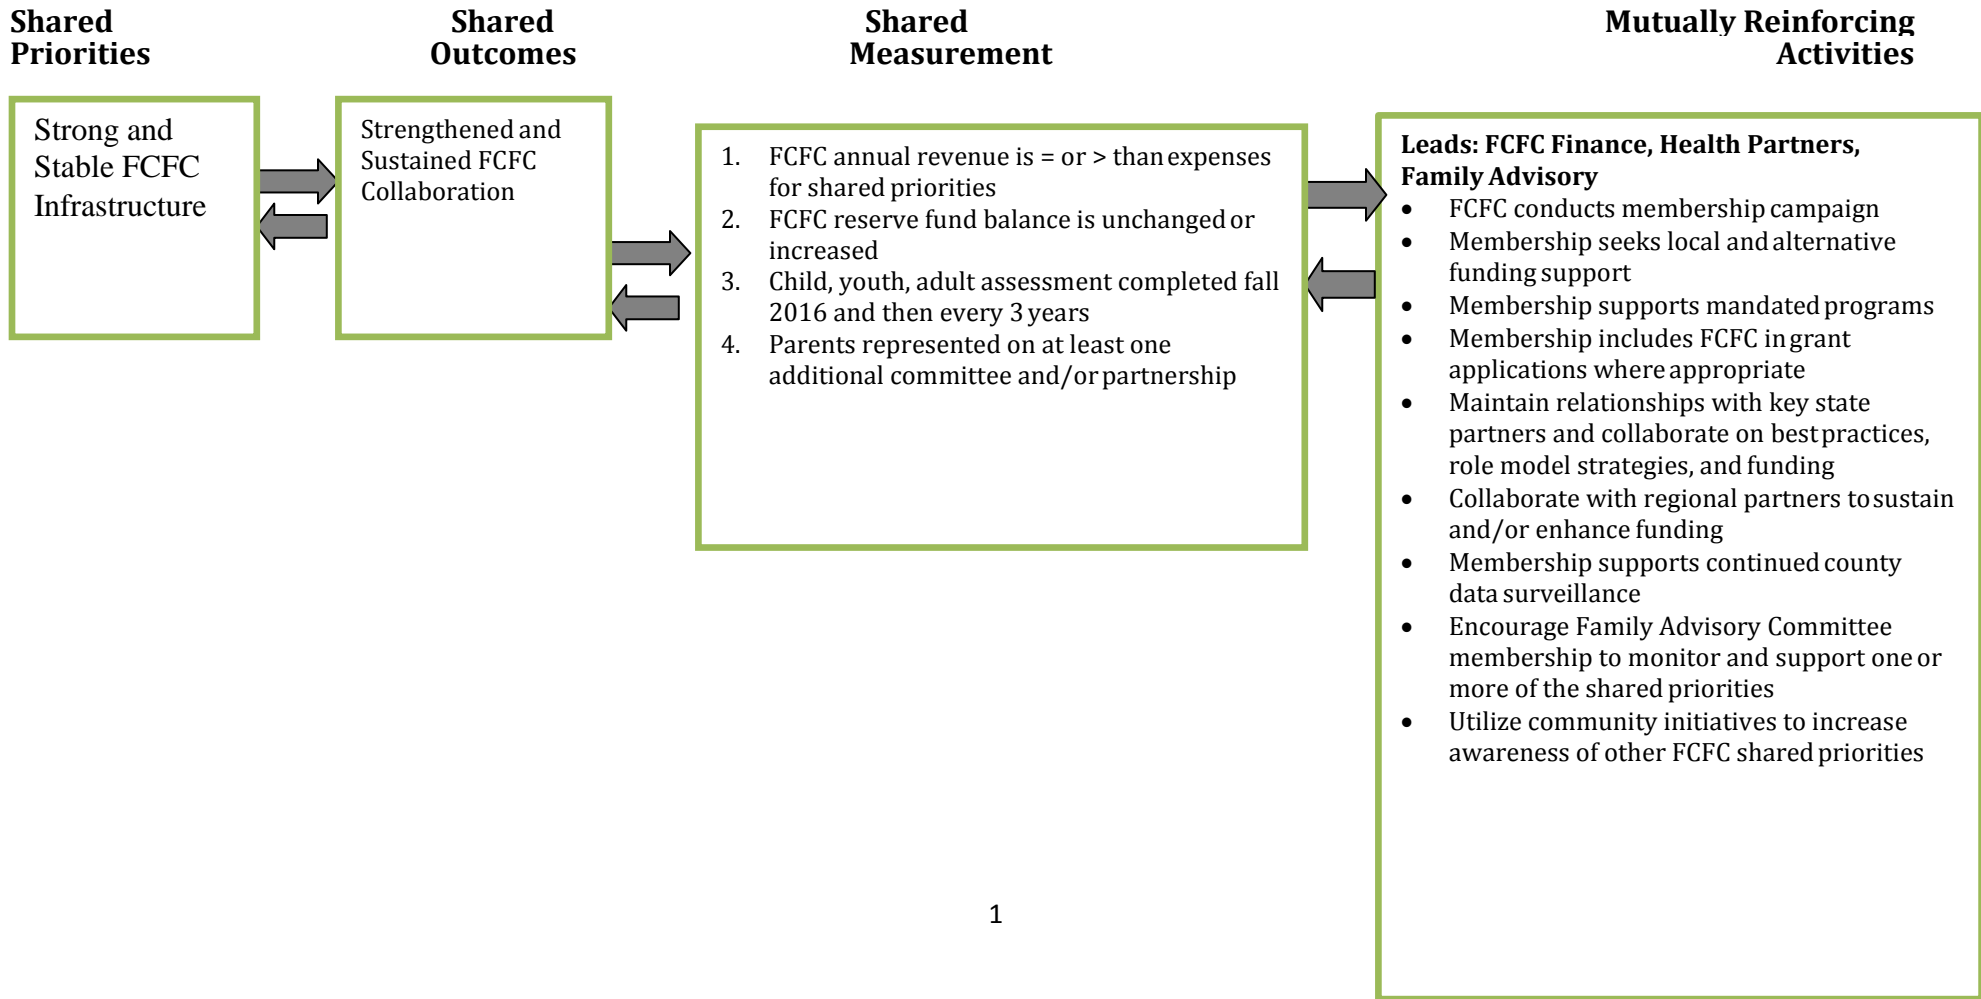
Shared Priorities

Shared Outcomes

Shared Measurement

Mutually Reinforcing Activities

Strong and Stable FCFC Infrastructure

Strengthened and Sustained FCFC Collaboration

1. FCFC annual revenue is = or > than expenses for shared priorities
2. FCFC reserve fund balance is unchanged or increased
3. Child, youth, adult assessment completed fall 2016 and then every 3 years
4. Parents represented on at least one additional committee and/or partnership

**Leads: FCFC Finance, Health Partners, Family Advisory**
- FCFC conducts membership campaign
- Membership seeks local and alternative funding support
- Membership supports mandated programs
- Membership includes FCFC in grant applications where appropriate
- Maintain relationships with key state partners and collaborate on best practices, role model strategies, and funding
- Collaborate with regional partners to sustain and/or enhance funding
- Membership supports continued county data surveillance
- Encourage Family Advisory Committee membership to monitor and support one or more of the shared priorities
- Utilize community initiatives to increase awareness of other FCFC shared priorities

1